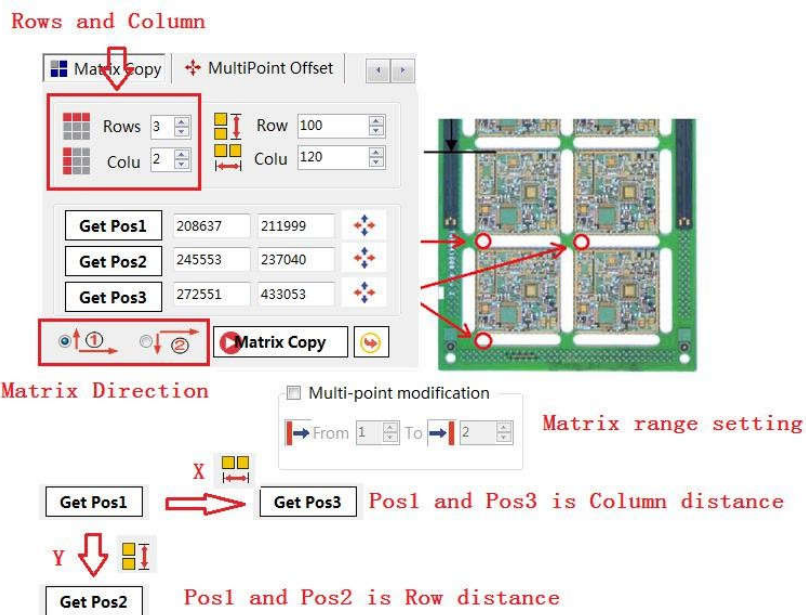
Rows and Column

Matrix Copy
MultiPoint Offset

Rows 3
Colu 2
Row 100
Colu 120

Get Pos1 208637 211999
Get Pos2 245553 237040
Get Pos3 272551 433053

① ②
Matrix Copy

Matrix Direction

Multi-point modification
From 1 To 2

Matrix range setting

X
Get Pos1
Get Pos3
Pos1 and Pos3 is Column distance

Y
Get Pos2
Pos1 and Pos2 is Row distance